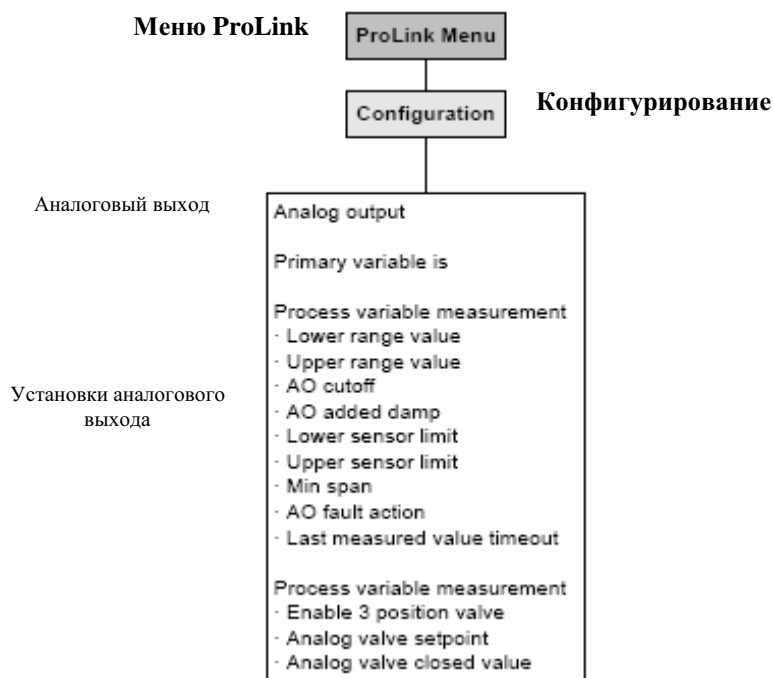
Меню ProLink

ProLink Menu

Configuration

Конфигурирование

Аналоговый выход

Analog output

Primary variable is

Установки аналогового выхода

Process variable measurement
· Lower range value
· Upper range value
· AO cutoff
· AO added damp
· Lower sensor limit
· Upper sensor limit
· Min span
· AO fault action
· Last measured value timeout

Process variable measurement
· Enable 3 position valve
· Analog valve setpoint
· Analog valve closed value